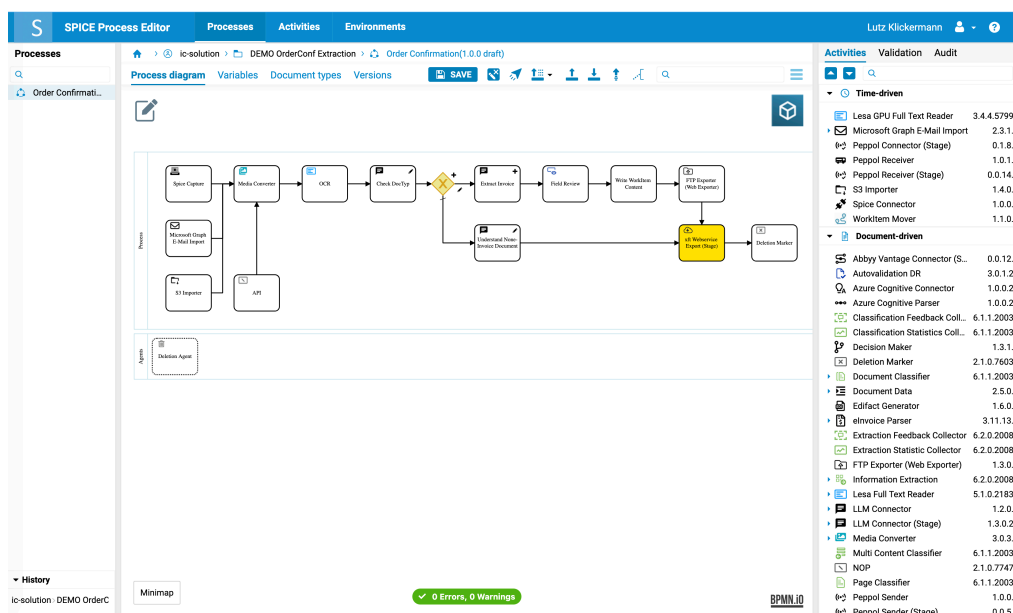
S SPICE Process Editor Processes Activities Environments Lutz Klickermann

Processes

Order Confirmati...

ic-solution > DEMO OrderConf Extraction > Order Confirmation(1.0.0 draft)

Process diagram Variables Document types Versions SAVE

Process

Spice Capturer
Media Converter
OCR
Check DocTyp
Extract Invoice
Field Review
Write WorkItem Content
FTP Exporter (Web Exporter)
Microsoft Graph E-Mail Import
Understand None-Invoice Document
iH Webservice Export (Stage)
Deletion Marker
S3 Importer
API

Agents

Deletion Agent

History

ic-solution DEMO OrderC

Minimap

0 Errors, 0 Warnings

BPMN.io

Activities Validation Audit

Time-driven

Lesa GPU Full Text Reader 3.4.4.5799
Microsoft Graph E-Mail Import 2.3.1.
Peppol Connector (Stage) 0.1.8.
Peppol Receiver 1.0.1.
Peppol Receiver (Stage) 0.0.14.
S3 Importer 1.4.0.
Spice Connector 1.0.0.
WorkItem Mover 1.1.0.

Document-driven

Abbyy Vantage Connector (S... 0.0.12.
Autovalidation DR 3.0.1.2
Azure Cognitive Connector 1.0.0.2
Azure Cognitive Parser 1.0.0.2
Classification Feedback Coll... 6.1.1.2003
Classification Statistics Coll... 6.1.1.2003
Decision Maker 1.3.1.
Deletion Marker 2.1.0.7603
Document Classifier 6.1.1.2003
Document Data 2.5.0.
Edifact Generator 1.6.0.
eInvoice Parser 3.11.13.
Extraction Feedback Collector 6.2.0.2008
Extraction Statistic Collector 6.2.0.2008
FTP Exporter (Web Exporter) 1.3.0.
Information Extraction 6.2.0.2008
Lesa Full Text Reader 5.1.0.2183
LLM Connector 1.2.0.
LLM Connector (Stage) 1.3.0.2
Media Converter 3.0.3.
Multi Content Classifier 6.1.1.2003
NOP 2.1.0.7747
Page Classifier 6.1.1.2003
Peppol Sender 1.0.0.
Peppol Sender (Stage) 0.0.5